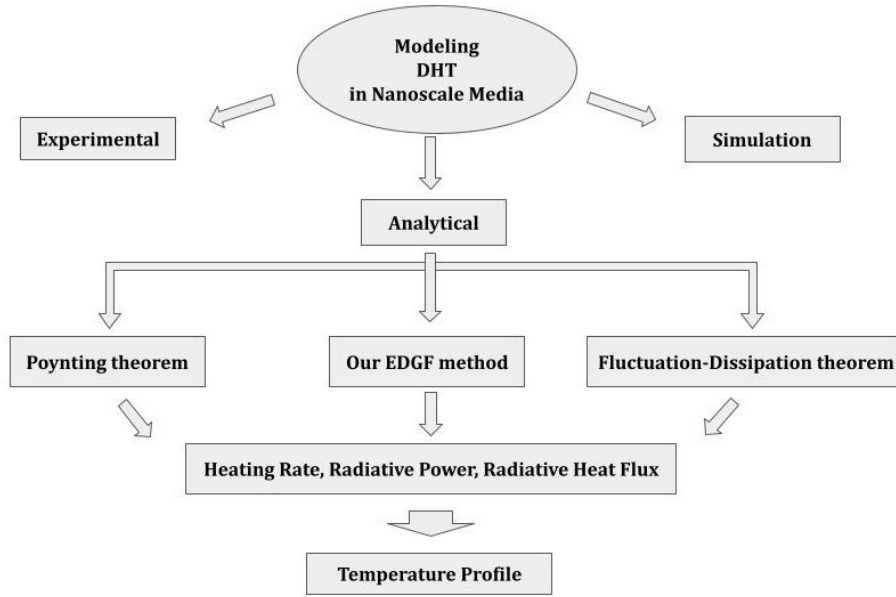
Modeling
DHT
in Nanoscale Media

Experimental

Simulation

Analytical

Poynting theorem

Our EDGF method

Fluctuation-Dissipation theorem

Heating Rate, Radiative Power, Radiative Heat Flux

Temperature Profile